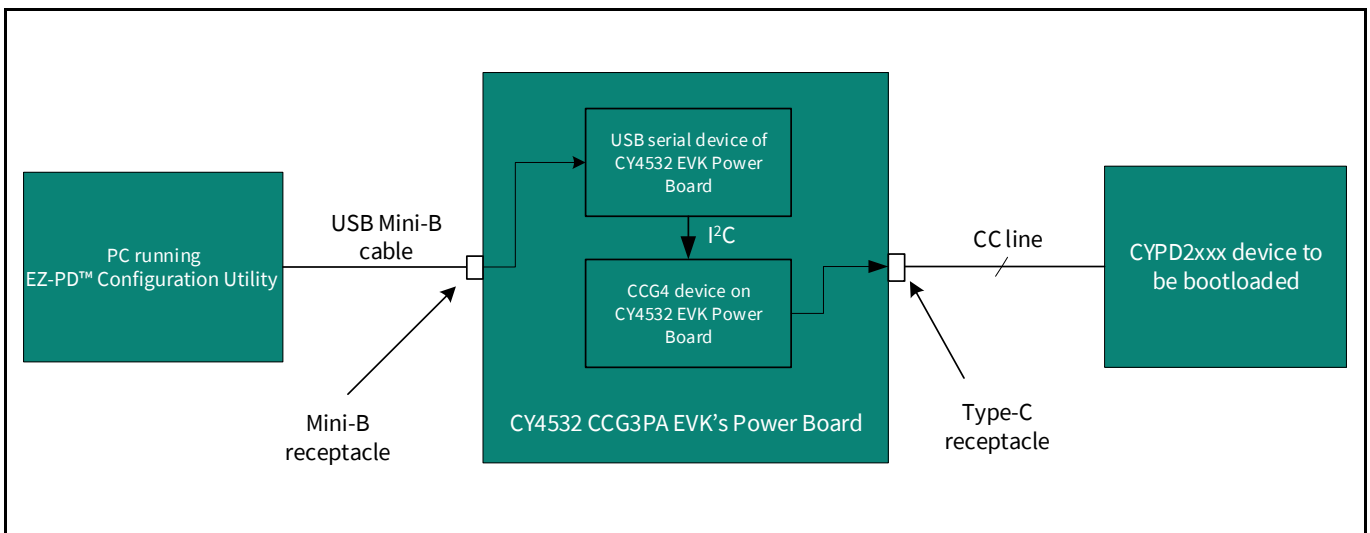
PC running
EZ-PD™ Configuration Utility

USB Mini-B cable

Mini-B receptacle

USB serial device of CY4532 EVK Power Board

$I^2C$

CCG4 device on CY4532 EVK Power Board

CY4532 CCG3PA EVK's Power Board

CC line

Type-C receptacle

CYPD2xxx device to be bootloaded